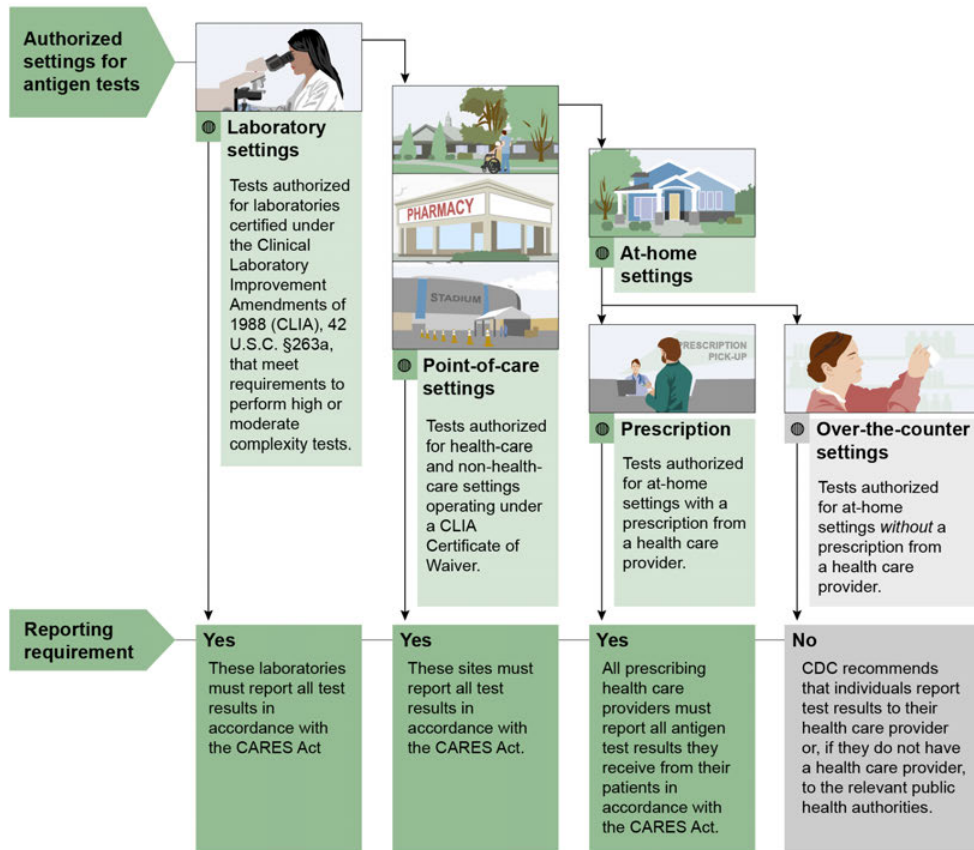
Authorized settings for antigen tests

Laboratory settings

Tests authorized for laboratories certified under the Clinical Laboratory Improvement Amendments of 1988 (CLIA), 42 U.S.C. §263a, that meet requirements to perform high or moderate complexity tests.

PHARMACY

STADIUM

Point-of-care settings

Tests authorized for health-care and non-health-care settings operating under a CLIA Certificate of Waiver.

At-home settings

PRESCRIPTION PICK-UP

Prescription

Tests authorized for at-home settings with a prescription from a health care provider.

Over-the-counter settings

Tests authorized for at-home settings *without* a prescription from a health care provider.

Reporting requirement

Yes

These laboratories must report all test results in accordance with the CARES Act

Yes

These sites must report all test results in accordance with the CARES Act.

Yes

All prescribing health care providers must report all antigen test results they receive from their patients in accordance with the CARES Act.

No

CDC recommends that individuals report test results to their health care provider or, if they do not have a health care provider, to the relevant public health authorities.